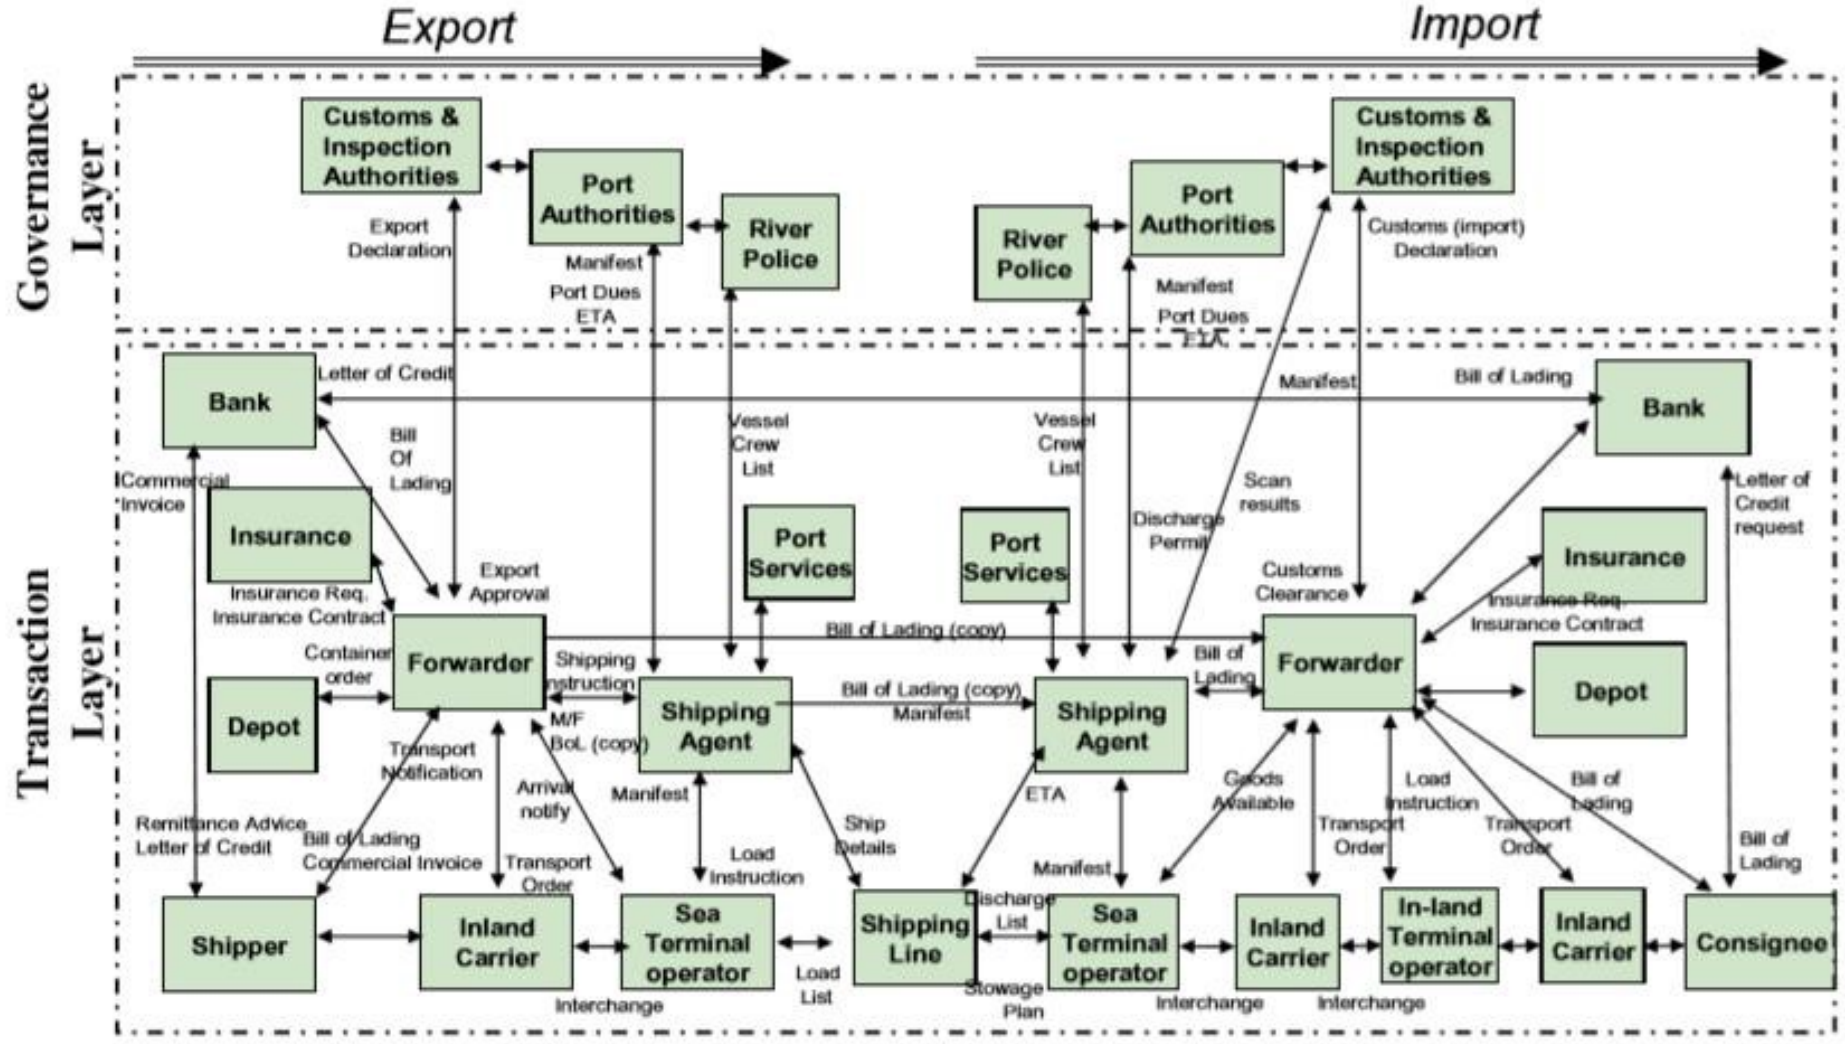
Export

Import

Governance Layer

Customs & Inspection Authorities

Port Authorities

River Police

Export Declaration

Manifest

Port Dues ETA

River Police

Port Authorities

Customs & Inspection Authorities

Customs (import) Declaration

Manifest

Port Dues ETA

Transaction Layer

Bank

Letter of Credit

Manifest

Bill of Lading

Bank

Bill Of Lading

Vessel Crew List

Vessel Crew List

Commercial Invoice

Scan results

Letter of Credit request

Insurance

Discharge Permit

Port Services

Port Services

Insurance

Export Approval

Customs Clearance

Insurance Req. Insurance Contract

Insurance Req. Insurance Contract

Bill of Lading (copy)

Container order

Forwarder

Shipping Instruction

Bill of Lading

Forwarder

Depot

Bill of Lading (copy) Manifest

Depot

Shipping Agent

Shipping Agent

M/F BoL (copy)

Transport Notification

Arrival notify

Manifest

ETA

Goods Available

Load Instruction

Bill of Lading

Remittance Advice Letter of Credit

Bill of Lading Commercial Invoice

Ship Details

Transport Order

Transport Order

Load Instruction

Transport Order

Manifest

Bill of Lading

Shipper

Inland Carrier

Sea Terminal operator

Shipping Line

Discharge List

Sea Terminal operator

Inland Carrier

In-land Terminal operator

Inland Carrier

Consignee

Interchange

Load List

Stowage Plan

Interchange

Interchange